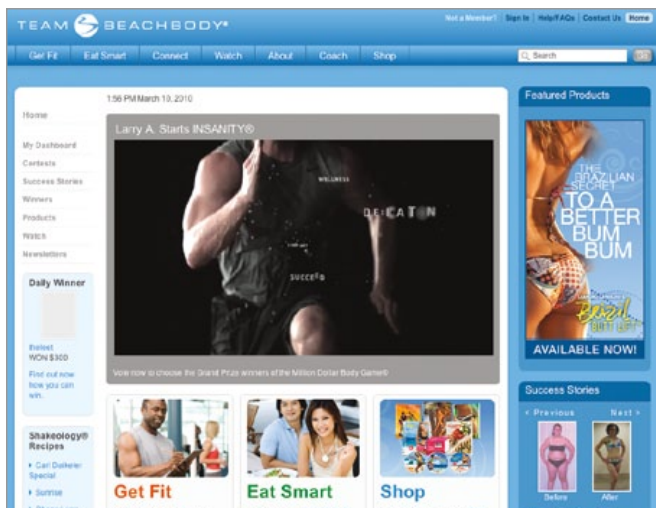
TEAM BEACHBODY®

Not a Member? | Sign In | Help/FAQs | Contact Us | Home

Get Fit | Eat Smart | Connect | Watch | About | Coach | Shop

Search | Go

Home
My Dashboard
Contests
Success Stories
Winners
Products
Watch
Newsletters

Daily Winner

Eviest
WON $300

Find out now how you can win.

Shakeology® Recipes

Carl Daikeler Special
Sunrise
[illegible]

1:56 PM March 10, 2010

Larry A. Starts INSANITY®

WELLNESS
DEDICATION
SUCCESS

Vote now to choose the Grand Prize winners of the Million Dollar Body Game®

Get Fit
Eat Smart
Shop

Featured Products

THE BRAZILIAN SECRET TO A BETTER BUM BUM

Brazil BUTT LIFT

AVAILABLE NOW!

Success Stories

Previous
Next

Before
After